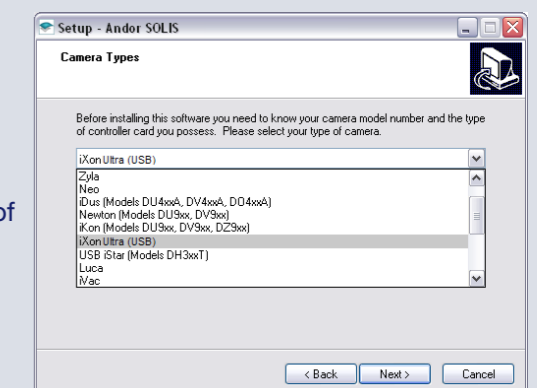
of

Setup - Andor SOLIS

Camera Types

Before installing this software you need to know your camera model number and the type of controller card you possess. Please select your type of camera.

iXon Ultra (USB)

Zyla
Neo
iDus (Models DU4xxA, DV4xxA, DO4xxA)
Newton (Models DU9xx, DV9xx)
iKon (Models DU9xx, DV9xx, DZ9xx)
iXon Ultra (USB)
USB iStar (Models DH3xxT)
Luca
iVac

< Back | Next > | Cancel